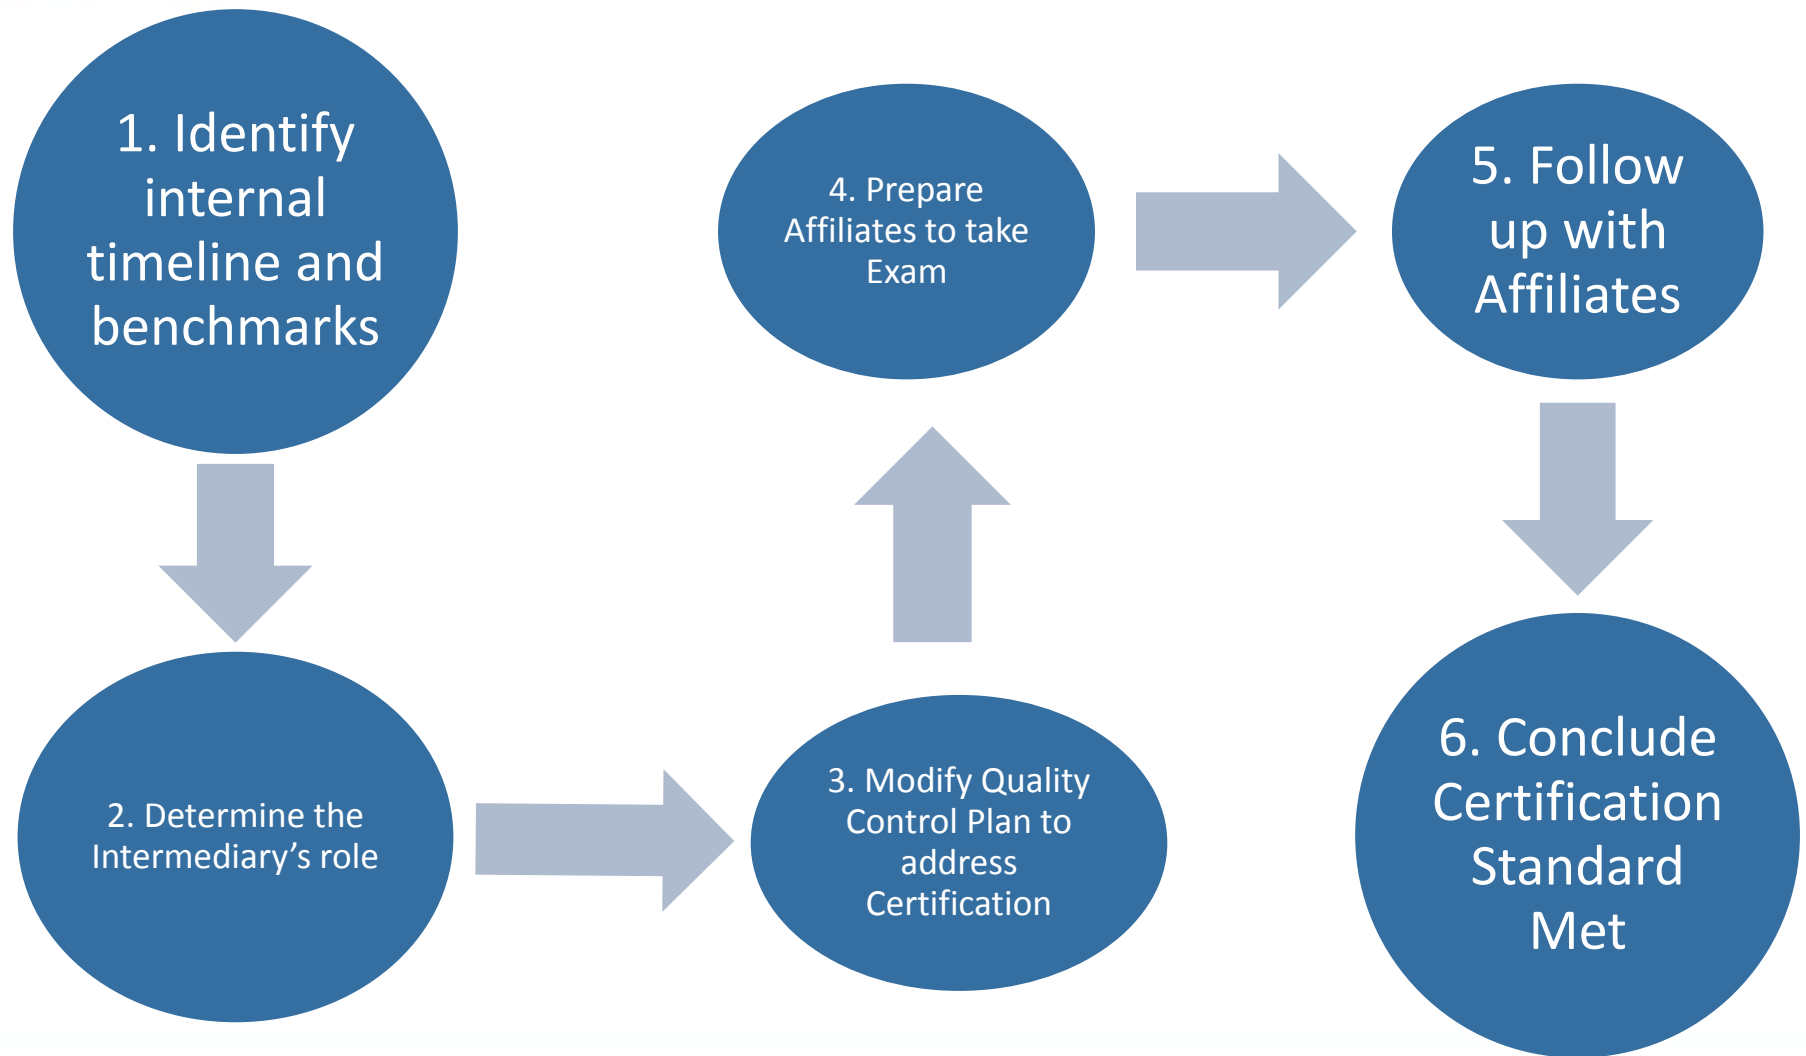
1. Identify internal timeline and benchmarks

2. Determine the Intermediary’s role

3. Modify Quality Control Plan to address Certification

4. Prepare Affiliates to take Exam

5. Follow up with Affiliates

6. Conclude Certification Standard Met